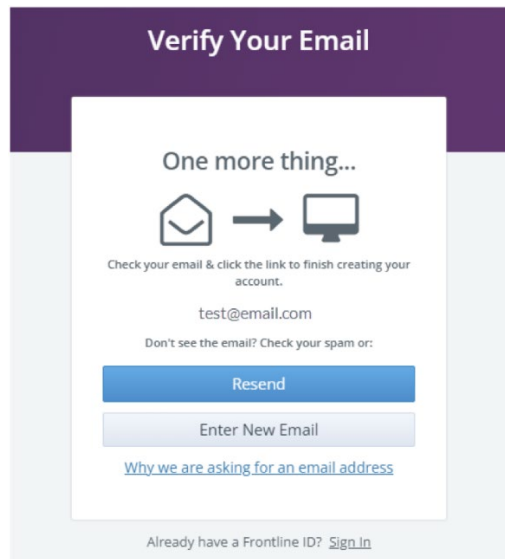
Verify Your Email

One more thing...

Check your email & click the link to finish creating your account.

test@email.com

Don't see the email? Check your spam or:

Resend

Enter New Email

Why we are asking for an email address

Already have a Frontline ID? Sign In